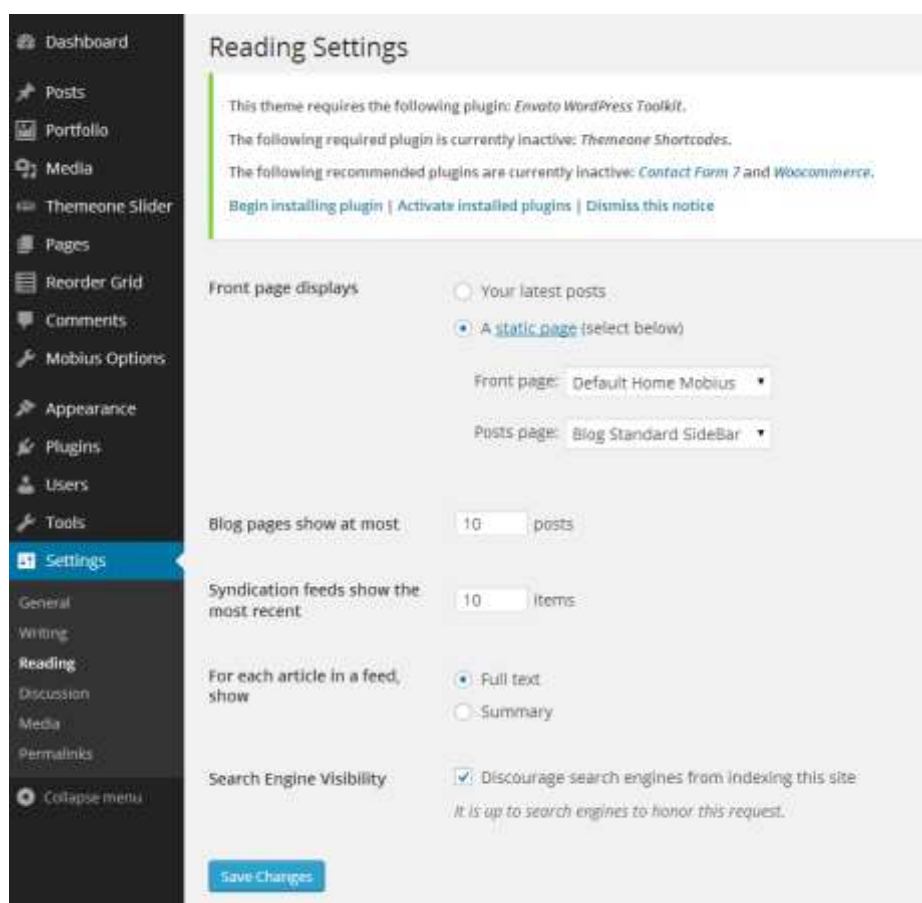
Dashboard
Posts
Portfolio
Media
Themeone Slider
Pages
Reorder Grid
Comments
Mobius Options
Appearance
Plugins
Users
Tools
Settings
General
Writing
Reading
Discussion
Media
Permalinks
Collapse menu

Reading Settings

This theme requires the following plugin: Envato WordPress Toolkit.

The following required plugin is currently inactive: Themeone Shortcodes.

The following recommended plugins are currently inactive: Contact Form 7 and Woocommerce.

Begin installing plugin | Activate installed plugins | Dismiss this notice

Front page displays
Your latest posts
A static page (select below)
Front page: Default Home Mobius
Posts page: Blog Standard SideBar

Blog pages show at most 10 posts

Syndication feeds show the most recent 10 items

For each article in a feed, show
Full text
Summary

Search Engine Visibility
Discourage search engines from indexing this site
It is up to search engines to honor this request.

Save Changes